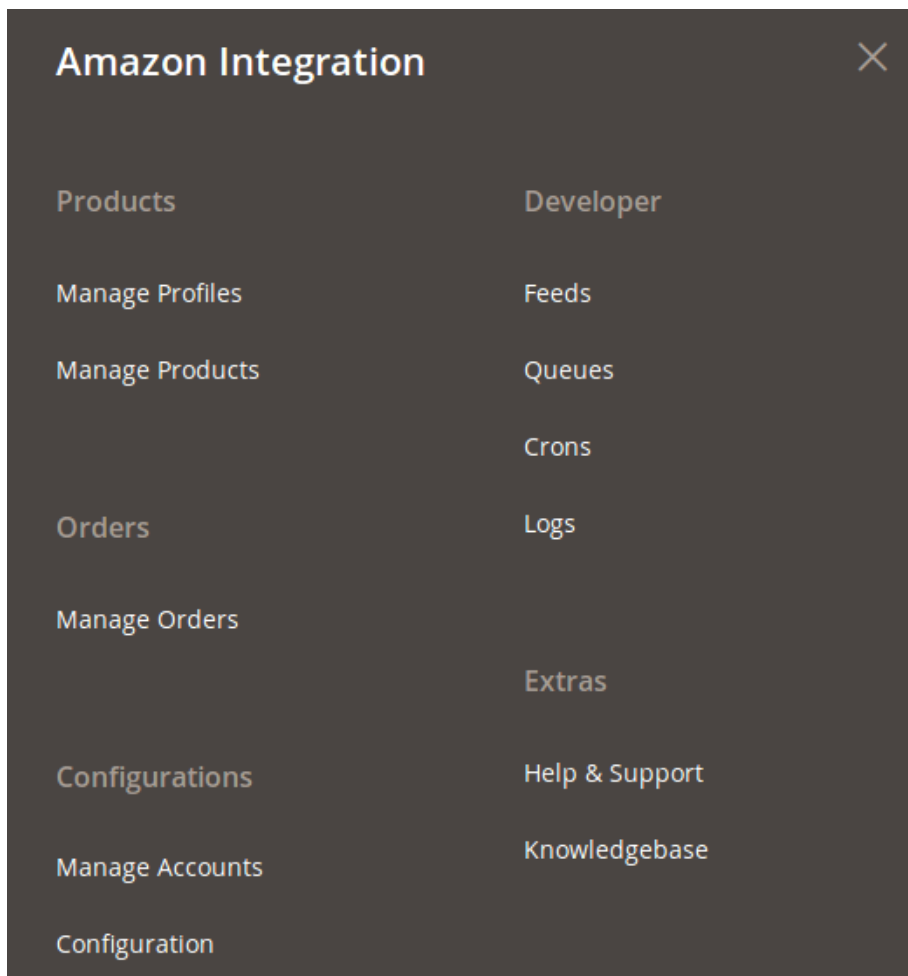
Amazon Integration

×

Products

Manage Profiles

Manage Products

Orders

Manage Orders

Configurations

Manage Accounts

Configuration

Developer

Feeds

Queues

Crons

Logs

Extras

Help & Support

Knowledgebase